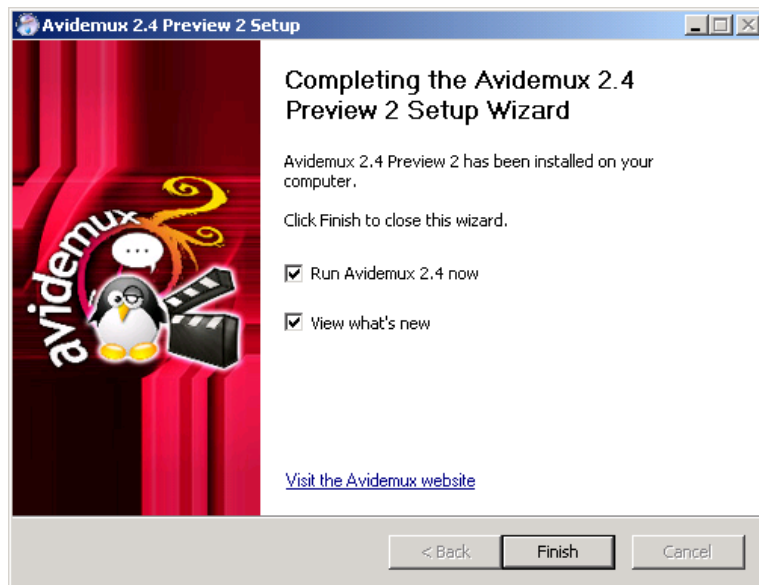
Avidemux 2.4 Preview 2 Setup

avidemux

Completing the Avidemux 2.4 Preview 2 Setup Wizard

Avidemux 2.4 Preview 2 has been installed on your computer.

Click Finish to close this wizard.

Run Avidemux 2.4 now

View what's new

Visit the Avidemux website

< Back

Finish

Cancel